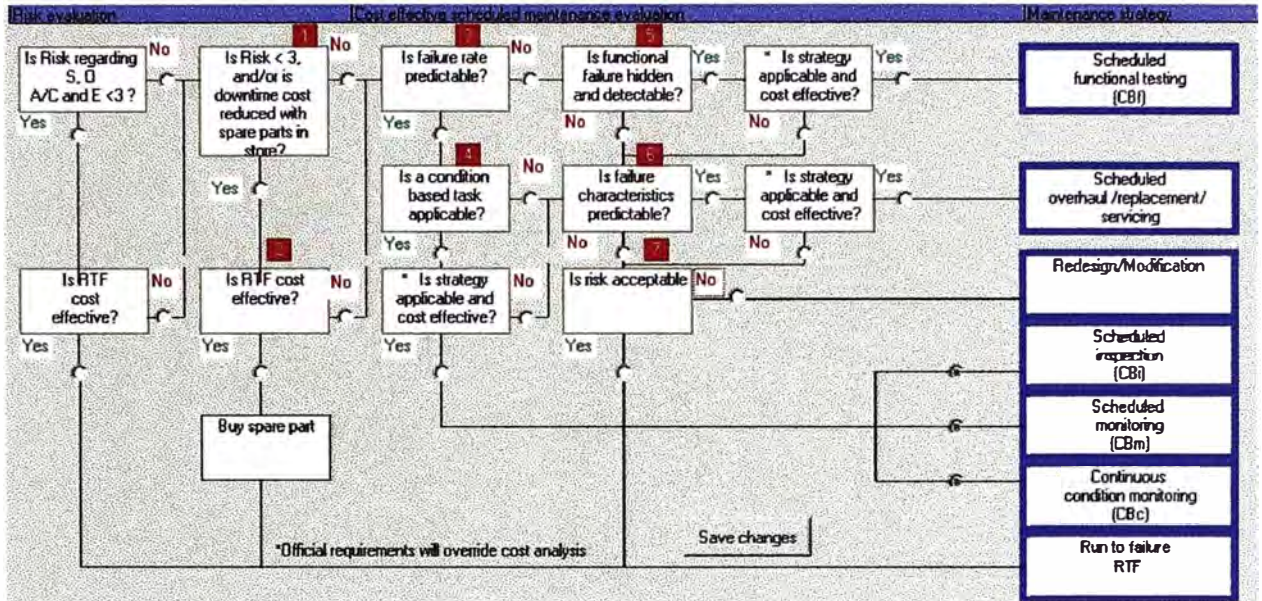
Risk evaluation | Cost effective scheduled maintenance evaluation | Maintenance strategy

Is Risk regarding S, O A/C and E <3 ?
No
Yes

1
Is Risk < 3, and/or is downtime cost reduced with spare parts in store?
No
Yes

2
Is failure rate predictable?
No
Yes

3
Is functional failure hidden and detectable?
Yes
No

* Is strategy applicable and cost effective?
Yes
No

Scheduled functional testing (CBf)

4
Is a condition based task applicable?
No
Yes

6
Is failure characteristics predictable?
Yes
No

* Is strategy applicable and cost effective?
Yes
No

Scheduled overhaul /replacement/ servicing

Is RTF cost effective?
No
Yes

Is RTF cost effective?
No
Yes

* Is strategy applicable and cost effective?
No
Yes

7
Is risk acceptable
No
Yes

Redesign/Modification

Scheduled inspection (CBi)

Buy spare part

Scheduled monitoring (CBm)

Continuous condition monitoring (CBc)

Save changes

*Official requirements will override cost analysis

Run to failure RTF